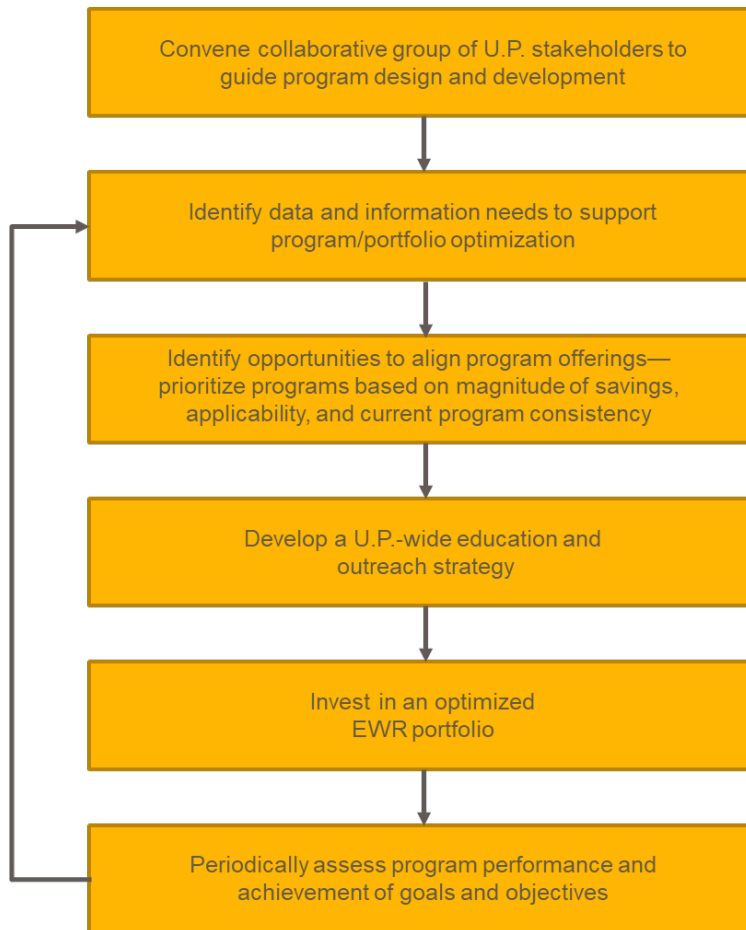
Convene collaborative group of U.P. stakeholders to guide program design and development

Identify data and information needs to support program/portfolio optimization

Identify opportunities to align program offerings—prioritize programs based on magnitude of savings, applicability, and current program consistency

Develop a U.P.-wide education and outreach strategy

Invest in an optimized EWR portfolio

Periodically assess program performance and achievement of goals and objectives